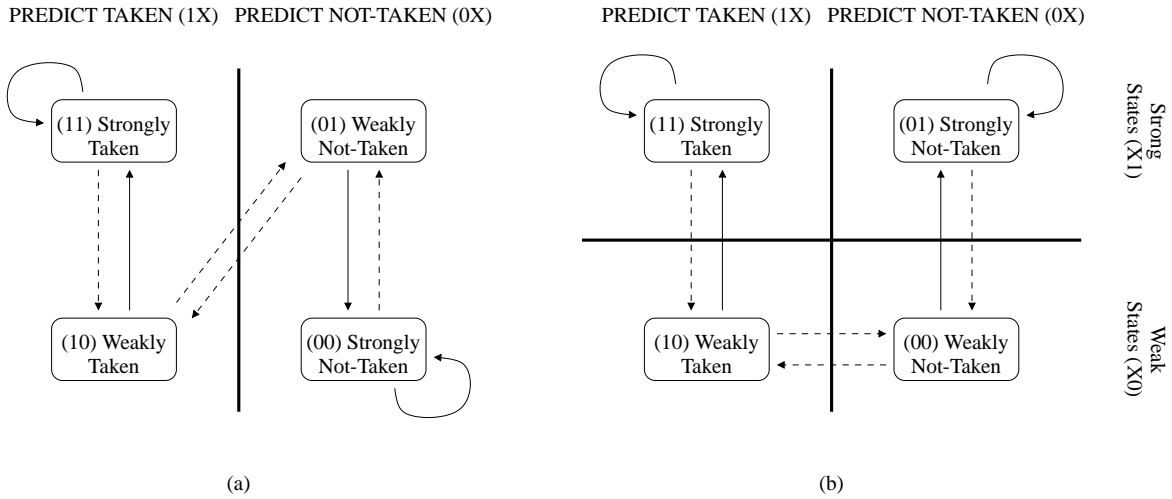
PREDICT TAKEN (1X) PREDICT NOT-TAKEN (0X)

(11) Strongly Taken

(01) Weakly Not-Taken

(10) Weakly Taken

(00) Strongly Not-Taken

(a)

PREDICT TAKEN (1X) PREDICT NOT-TAKEN (0X)

Strong States (X1)

(11) Strongly Taken

(01) Strongly Not-Taken

Weak States (X0)

(10) Weakly Taken

(00) Weakly Not-Taken

(b)